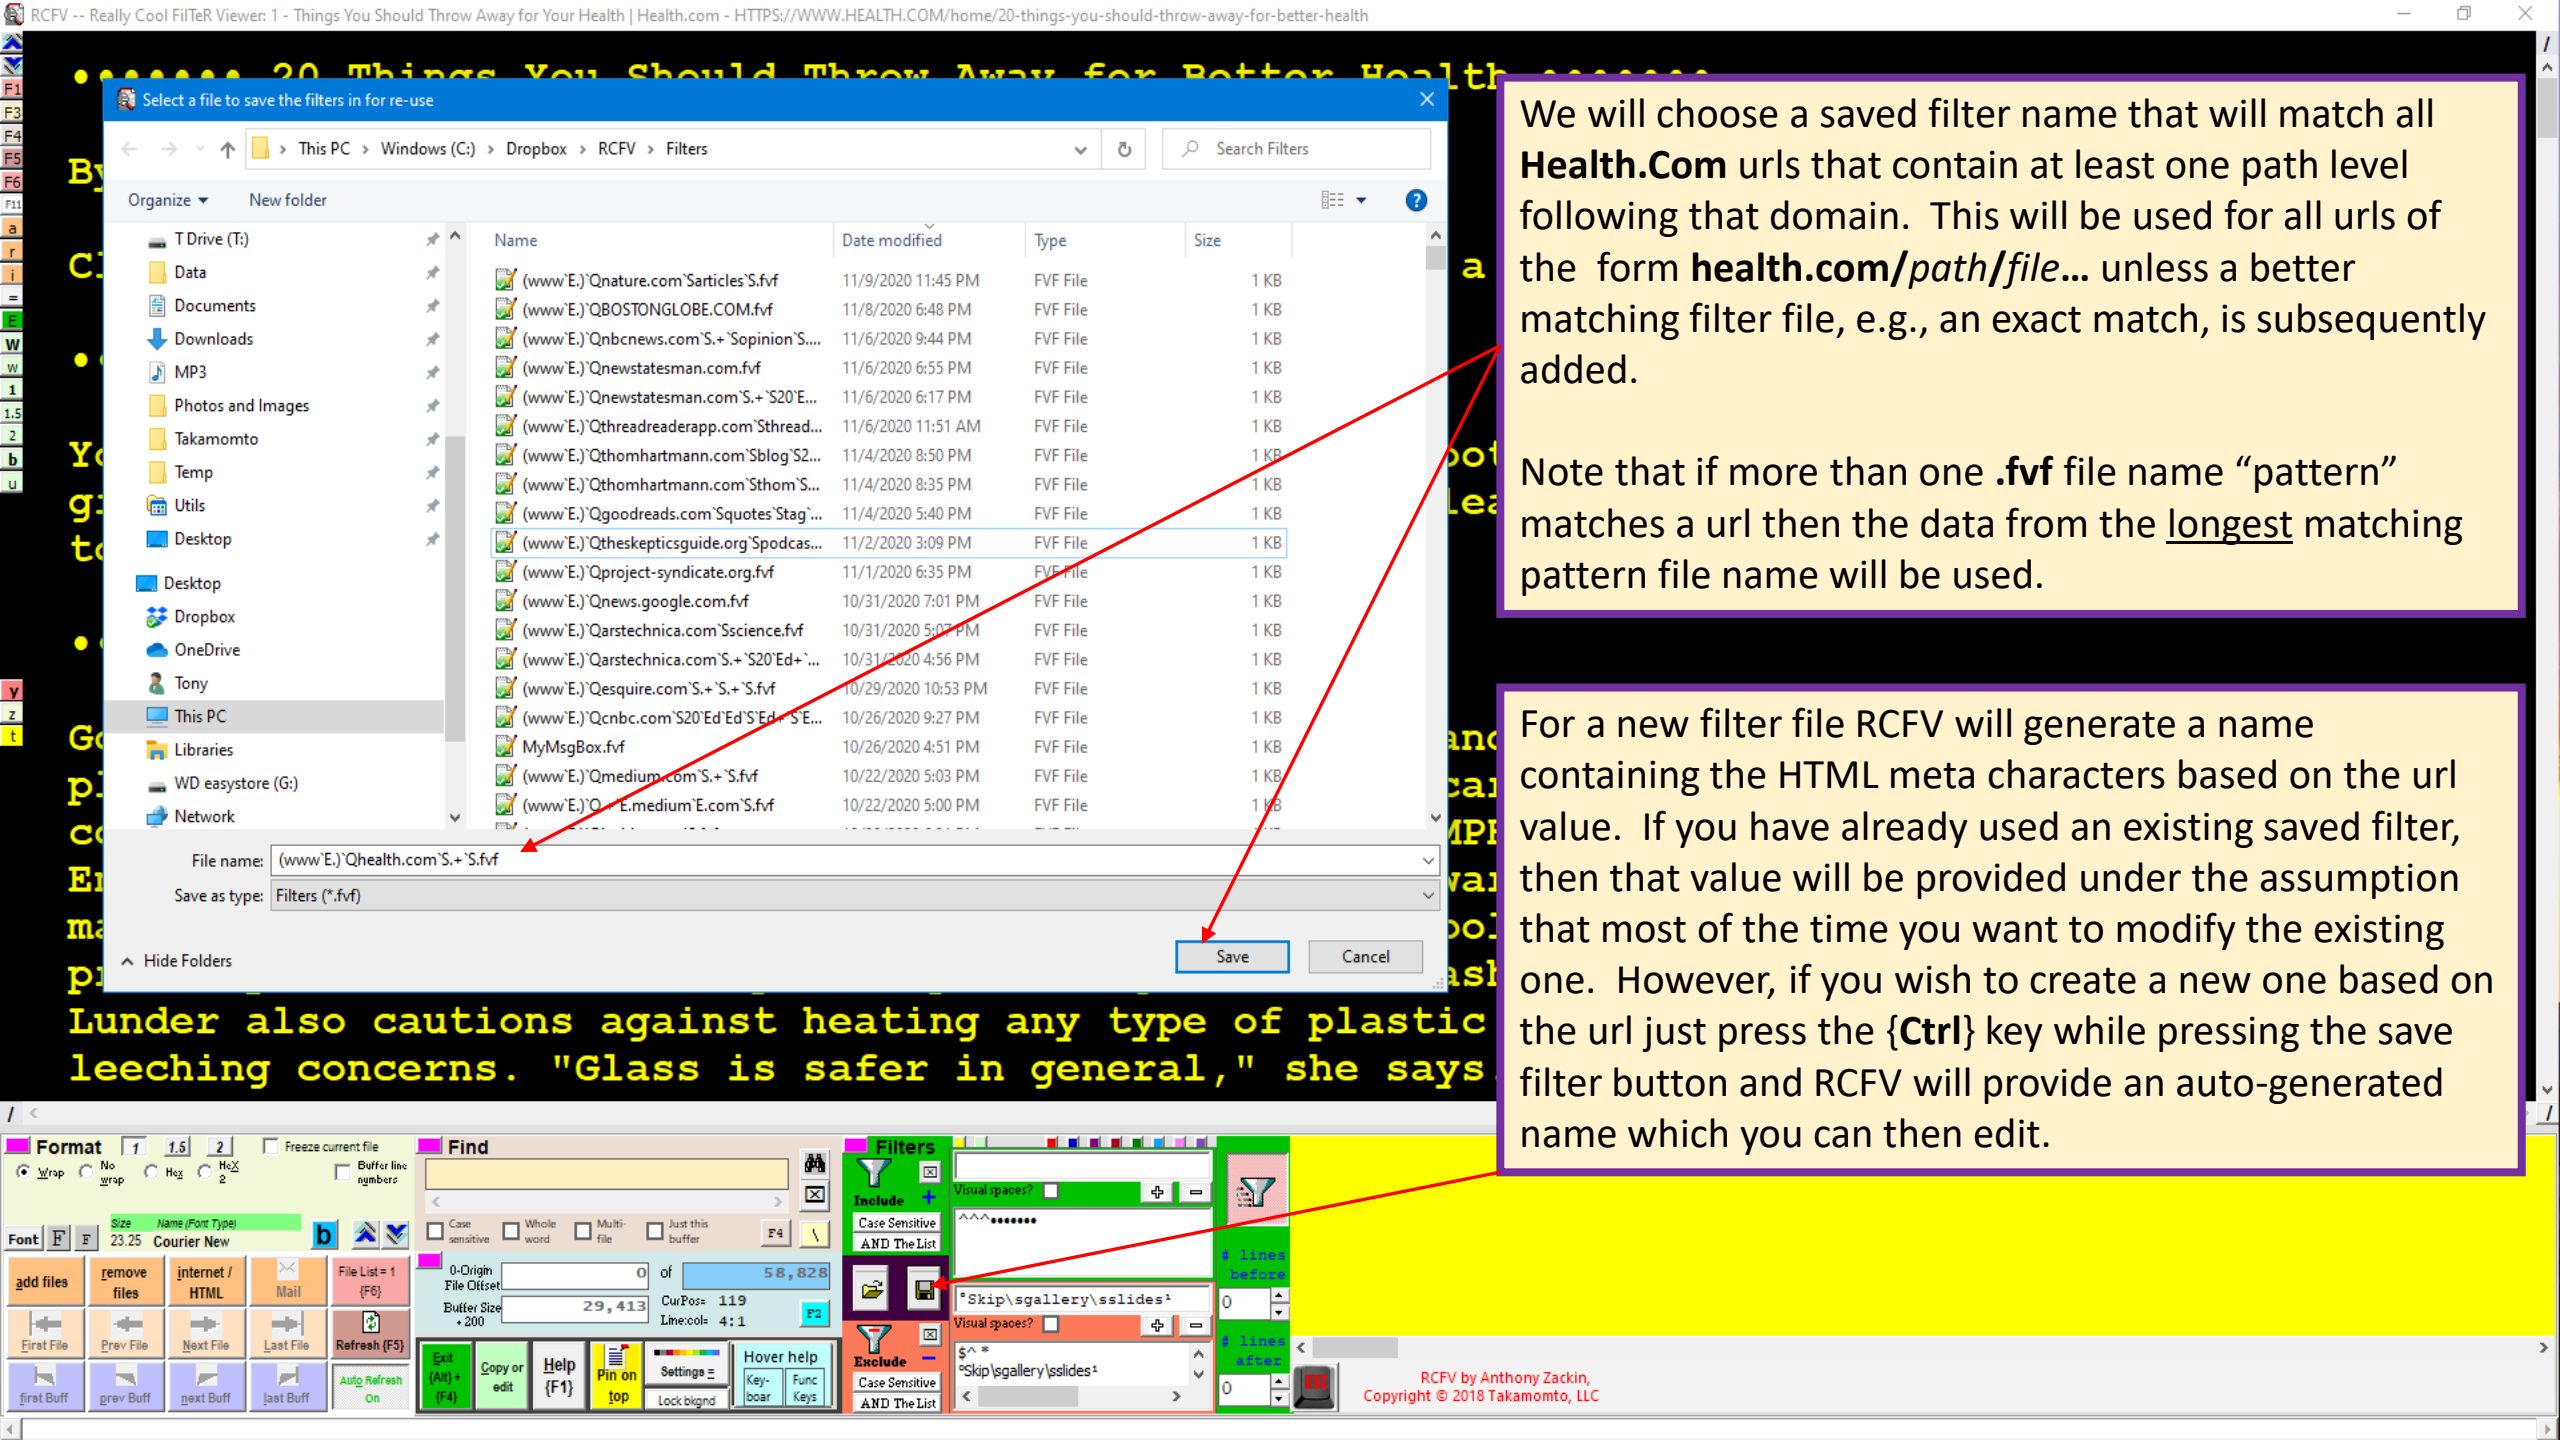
RCFV -- Really Cool FilTeR Viewer: 1 - Things You Should Throw Away for Your Health | Health.com - HTTPS://WWW.HEALTH.COM/home/20-things-you-should-throw-away-for-better-health

•••••• 20 Things You Should Throw Away for Better Health ••••••

Select a file to save the filters in for re-use

This PC › Windows (C:) › Dropbox › RCFV › Filters

Search Filters

Organize ▾ New folder

T Drive (T:)
Data
Documents
Downloads
MP3
Photos and Images
Takamomto
Temp
Utils
Desktop
Desktop
Dropbox
OneDrive
Tony
This PC
Libraries
WD easystore (G:)
Network

| Name | Date modified | Type | Size |
|---|---|---|---|
| (www`E.)`Qnature.com`Sarticles`S.fvf | 11/9/2020 11:45 PM | FVF File | 1 KB |
| (www`E.)`QBOSTONGLOBE.COM.fvf | 11/8/2020 6:48 PM | FVF File | 1 KB |
| (www`E.)`Qnbcnews.com`S.+`Sopinion`S.... | 11/6/2020 9:44 PM | FVF File | 1 KB |
| (www`E.)`Qnewstatesman.com.fvf | 11/6/2020 6:55 PM | FVF File | 1 KB |
| (www`E.)`Qnewstatesman.com`S.+`S20`E... | 11/6/2020 6:17 PM | FVF File | 1 KB |
| (www`E.)`Qthreadreaderapp.com`Sthread... | 11/6/2020 11:51 AM | FVF File | 1 KB |
| (www`E.)`Qthomhartmann.com`Sblog`S2... | 11/4/2020 8:50 PM | FVF File | 1 KB |
| (www`E.)`Qthomhartmann.com`Sthom`S... | 11/4/2020 8:35 PM | FVF File | 1 KB |
| (www`E.)`Qgoodreads.com`Squotes`Stag`... | 11/4/2020 5:40 PM | FVF File | 1 KB |
| (www`E.)`Qtheskepticsguide.org`Spodcas... | 11/2/2020 3:09 PM | FVF File | 1 KB |
| (www`E.)`Qproject-syndicate.org.fvf | 11/1/2020 6:35 PM | FVF File | 1 KB |
| (www`E.)`Qnews.google.com.fvf | 10/31/2020 7:01 PM | FVF File | 1 KB |
| (www`E.)`Qarstechnica.com`Sscience.fvf | 10/31/2020 5:07 PM | FVF File | 1 KB |
| (www`E.)`Qarstechnica.com`S.+`S20`Ed+`... | 10/31/2020 4:56 PM | FVF File | 1 KB |
| (www`E.)`Qesquire.com`S.+`S.+`S.fvf | 10/29/2020 10:53 PM | FVF File | 1 KB |
| (www`E.)`Qcnbc.com`S20`Ed`Ed`S`Ed`S`E... | 10/26/2020 9:27 PM | FVF File | 1 KB |
| MyMsgBox.fvf | 10/26/2020 4:51 PM | FVF File | 1 KB |
| (www`E.)`Qmedium.com`S.+`S.fvf | 10/22/2020 5:03 PM | FVF File | 1 KB |
| (www`E.)`Q.+`E.medium`E.com`S.fvf | 10/22/2020 5:00 PM | FVF File | 1 KB |

File name: (www`E.)`Qhealth.com`S.+`S.fvf
Save as type: Filters (*.fvf)
Hide Folders
Save
Cancel

We will choose a saved filter name that will match all **Health.Com** urls that contain at least one path level following that domain. This will be used for all urls of the form **health.com/***path***/***file***...** unless a better matching filter file, e.g., an exact match, is subsequently added.

Note that if more than one **.fvf** file name "pattern" matches a url then the data from the longest matching pattern file name will be used.

For a new filter file RCFV will generate a name containing the HTML meta characters based on the url value. If you have already used an existing saved filter, then that value will be provided under the assumption that most of the time you want to modify the existing one. However, if you wish to create a new one based on the url just press the {**Ctrl**} key while pressing the save filter button and RCFV will provide an auto-generated name which you can then edit.

Lunder also cautions against heating any type of plastic
leeching concerns. "Glass is safer in general," she says

Format 1 1.5 2 Freeze current file
Wrap No wrap Hex HeX 2 Buffer line numbers
Font F F Size 23.25 Name (Font Type) Courier New b
add files remove files internet / HTML Mail File List = 1 {F6}
First File Prev File Next File Last File Refresh {F5}
first Buff prev Buff next Buff last Buff Auto Refresh On
Find
Case sensitive Whole word Multi-file Just this buffer F4
0-Origin File Offset 0 of 58,828
Buffer Size + 200 29,413 CurPos: 119 Line:col: 4:1 F2
Exit {Alt} + {F4} Copy or edit Help {F1} Pin on top Settings Lock bkgnd Hover help Key-boar Func Keys
Filters
Include Case Sensitive AND The List
Visual spaces?
^^^•••••••
# lines before
`Skip\sgallery\sslides¹
Visual spaces?
Exclude Case Sensitive AND The List
$^ *
°Skip\sgallery\sslides¹
# lines after
0
0
ESC
RCFV by Anthony Zackin,
Copyright © 2018 Takamomto, LLC